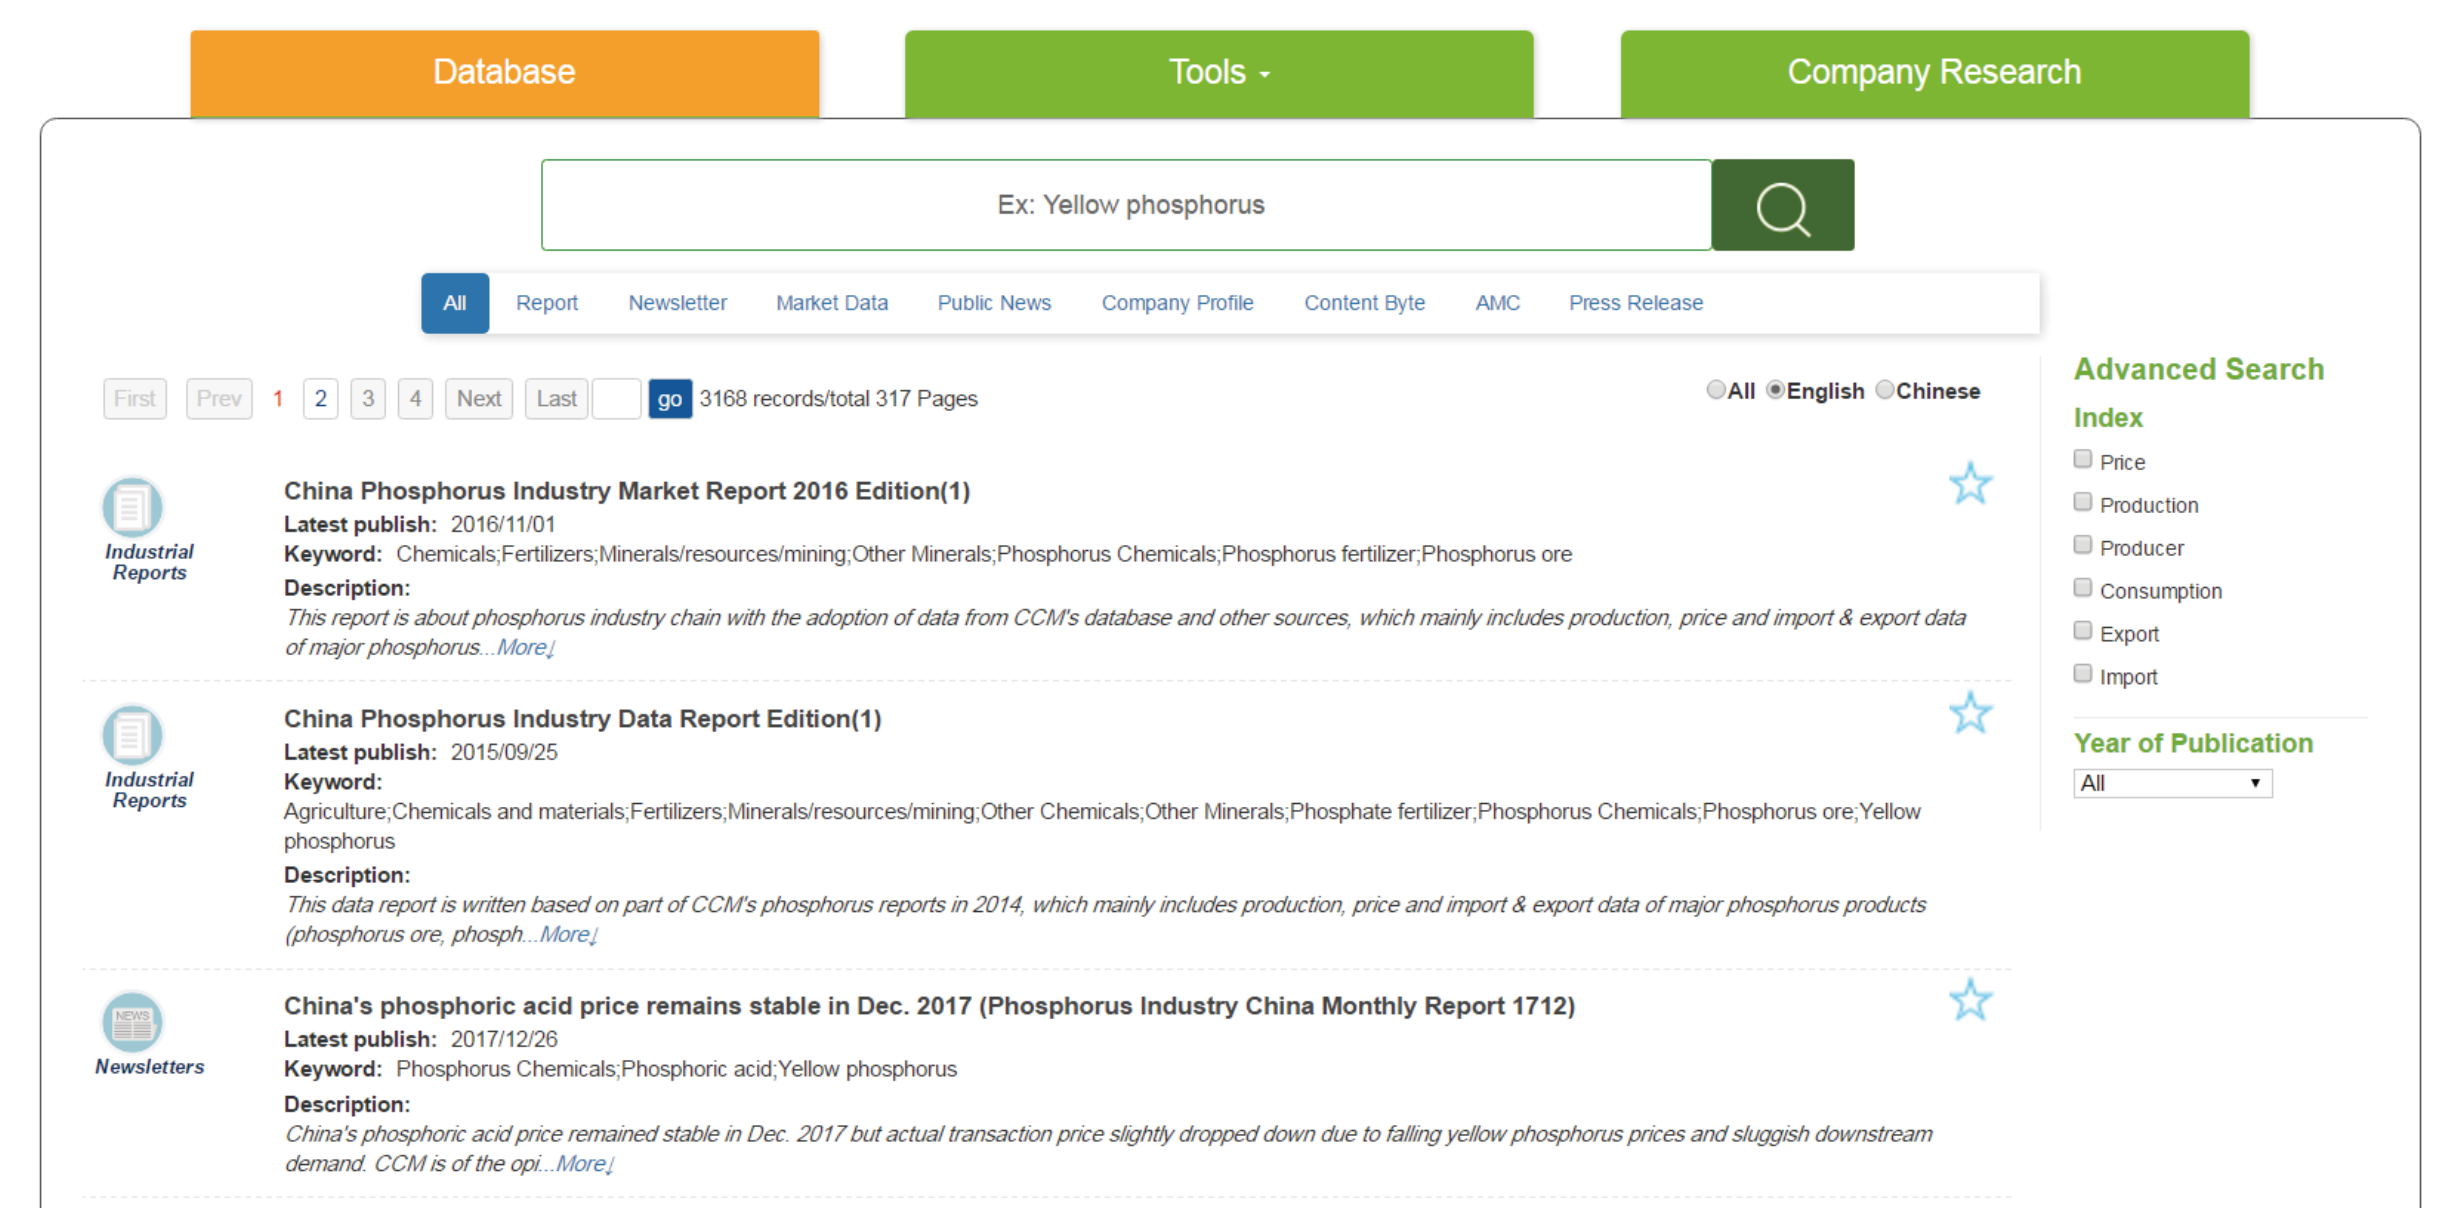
Database Tools Company Research

Ex: Yellow phosphorus

All Report Newsletter Market Data Public News Company Profile Content Byte AMC Press Release

First Prev 1 2 3 4 Next Last go 3168 records/total 317 Pages

All English Chinese

Industrial Reports

China Phosphorus Industry Market Report 2016 Edition(1)

Latest publish: 2016/11/01

Keyword: Chemicals;Fertilizers;Minerals/resources/mining;Other Minerals;Phosphorus Chemicals;Phosphorus fertilizer;Phosphorus ore

Description:

This report is about phosphorus industry chain with the adoption of data from CCM's database and other sources, which mainly includes production, price and import & export data of major phosphorus...More↓

Industrial Reports

China Phosphorus Industry Data Report Edition(1)

Latest publish: 2015/09/25

Keyword: Agriculture;Chemicals and materials;Fertilizers;Minerals/resources/mining;Other Chemicals;Other Minerals;Phosphate fertilizer;Phosphorus Chemicals;Phosphorus ore;Yellow phosphorus

Description:

This data report is written based on part of CCM's phosphorus reports in 2014, which mainly includes production, price and import & export data of major phosphorus products (phosphorus ore, phosph...More↓

NEWS

Newsletters

China's phosphoric acid price remains stable in Dec. 2017 (Phosphorus Industry China Monthly Report 1712)

Latest publish: 2017/12/26

Keyword: Phosphorus Chemicals;Phosphoric acid;Yellow phosphorus

Description:

China's phosphoric acid price remained stable in Dec. 2017 but actual transaction price slightly dropped down due to falling yellow phosphorus prices and sluggish downstream demand. CCM is of the opi...More↓

Advanced Search

Index

Price

Production

Producer

Consumption

Export

Import

Year of Publication

All